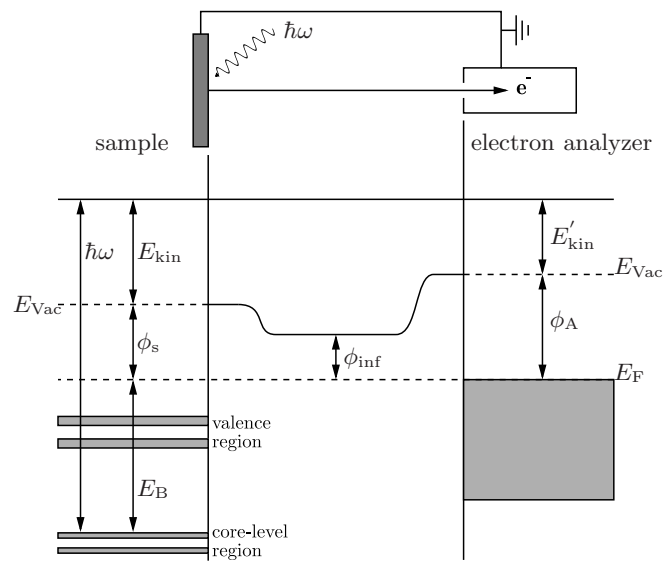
$\hbar\omega$

$e^-$

sample

electron analyzer

$\hbar\omega$

$E_{\mathrm{kin}}$

$E'_{\mathrm{kin}}$

$E_{\mathrm{Vac}}$

$E_{\mathrm{Vac}}$

$\phi_{\mathrm{A}}$

$\phi_{\mathrm{s}}$

$\phi_{\mathrm{inf}}$

$E_{\mathrm{F}}$

valence region

$E_{\mathrm{B}}$

core-level region